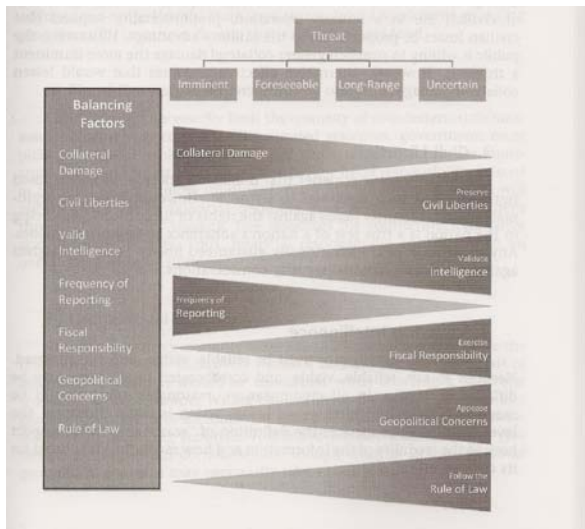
Threat

Imminent

Foreseeable

Long-Range

Uncertain

Balancing Factors

Collateral Damage

Civil Liberties

Valid Intelligence

Frequency of Reporting

Fiscal Responsibility

Geopolitical Concerns

Rule of Law

Collateral Damage

Preserve Civil Liberties

Validate Intelligence

Frequency of Reporting

Exercise Fiscal Responsibility

Appease Geopolitical Concerns

Follow the Rule of Law